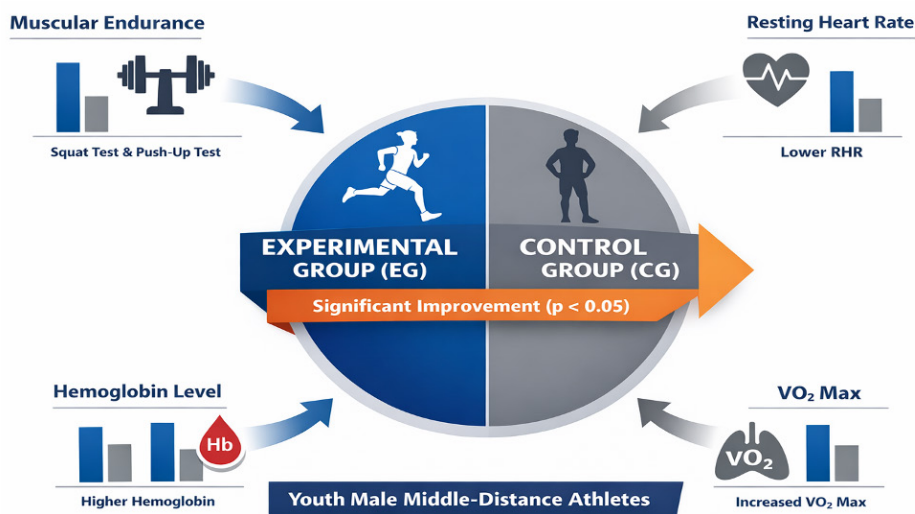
Muscular Endurance

Squat Test & Push-Up Test

Resting Heart Rate

Lower RHR

EXPERIMENTAL GROUP (EG)

CONTROL GROUP (CG)

Significant Improvement (p < 0.05)

Hemoglobin Level

Hb

Higher Hemoglobin

$VO_2$ Max

$VO_2$

Increased $VO_2$ Max

Youth Male Middle-Distance Athletes